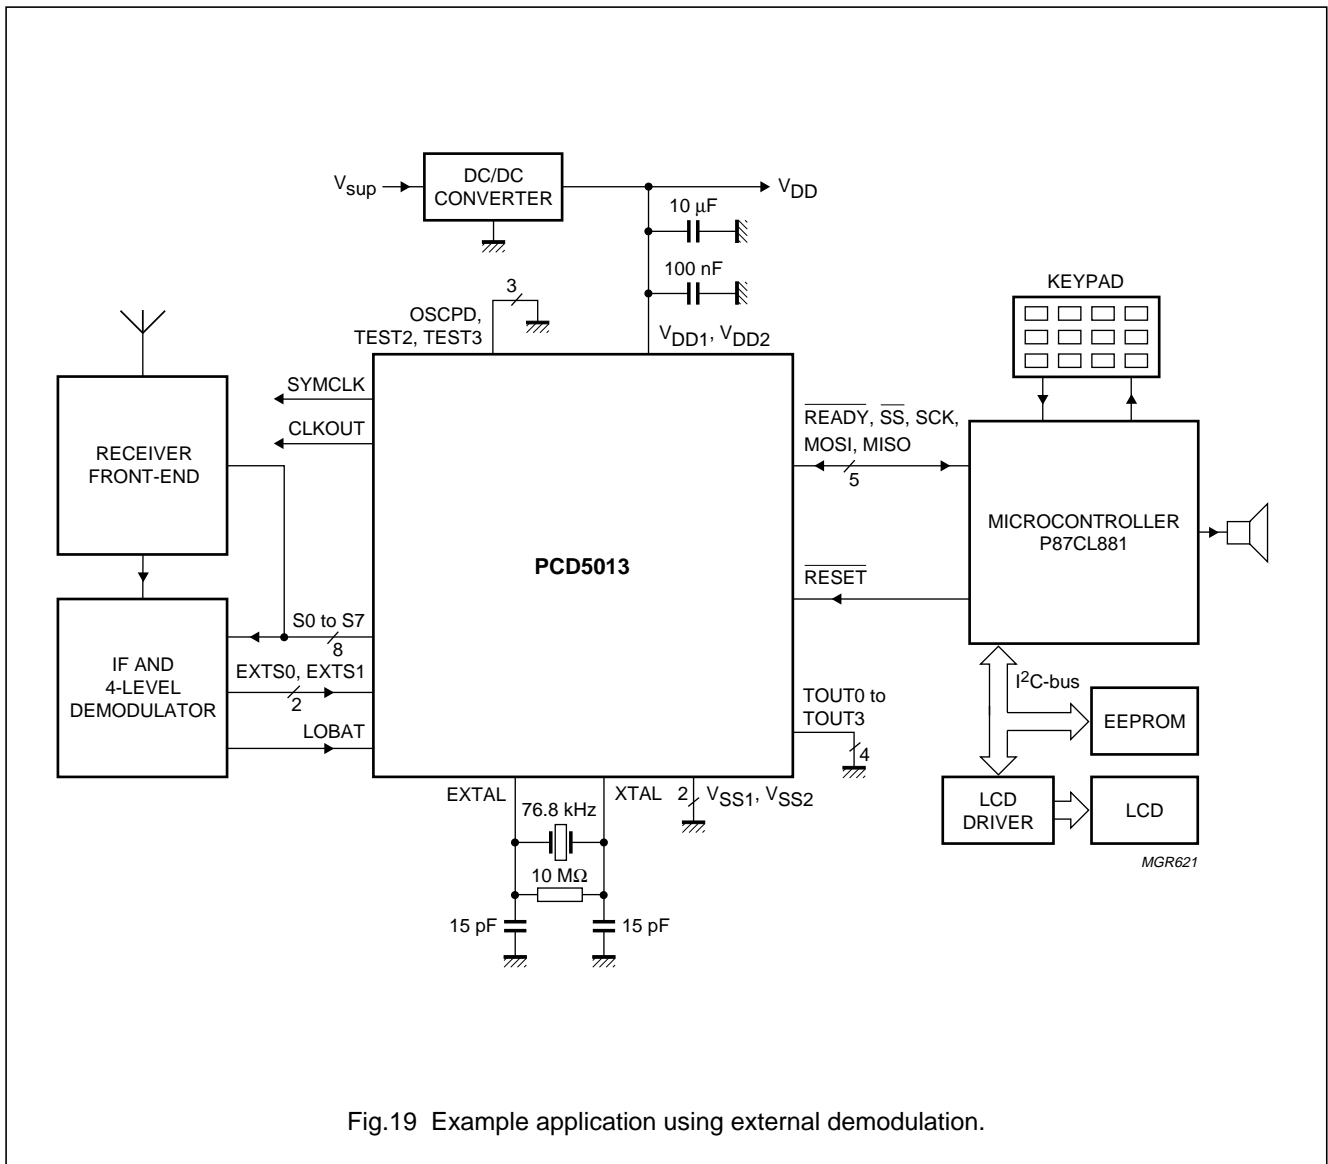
$V_{sup}$

DC/DC CONVERTER

$V_{DD}$

10 μF

100 nF

KEYPAD

3

OSCPD, TEST2, TEST3

$V_{DD1}$, $V_{DD2}$

SYMCLK

CLKOUT

RECEIVER FRONT-END

$\overline{READY}$, $\overline{SS}$, SCK, MOSI, MISO

5

MICROCONTROLLER P87CL881

PCD5013

$\overline{RESET}$

S0 to S7

8

IF AND 4-LEVEL DEMODULATOR

EXTS0, EXTS1

2

LOBAT

TOUT0 to TOUT3

4

$I^2C$-bus

EEPROM

EXTAL

76.8 kHz

XTAL

2

$V_{SS1}$, $V_{SS2}$

LCD DRIVER

LCD

10 MΩ

15 pF

15 pF

MGR621

Fig.19 Example application using external demodulation.